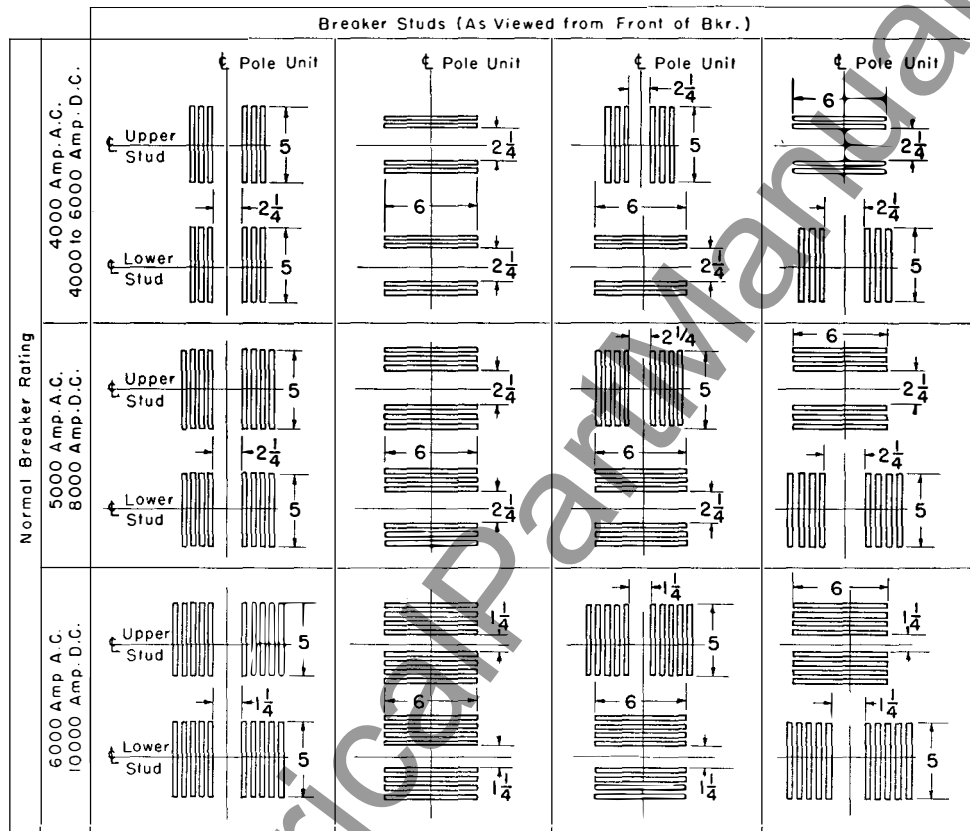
Breaker Studs (As Viewed from Front of Bkr.)

Normal Breaker Rating

4000 Amp. A.C.
4000 to 6000 Amp. D.C.

℄ Pole Unit
℄ Upper Stud
5
$2\frac{1}{4}$
℄ Lower Stud
5

℄ Pole Unit
$2\frac{1}{4}$
6
$2\frac{1}{4}$

℄ Pole Unit
$2\frac{1}{4}$
5
6
$2\frac{1}{4}$

℄ Pole Unit
6
$2\frac{1}{4}$
$2\frac{1}{4}$
5

5000 Amp. A.C.
8000 Amp. D.C.

℄ Upper Stud
5
$2\frac{1}{4}$
℄ Lower Stud
5

$2\frac{1}{4}$
6
$2\frac{1}{4}$

$2\frac{1}{4}$
5
6
$2\frac{1}{4}$

6
$2\frac{1}{4}$
$2\frac{1}{4}$
5

6000 Amp A.C.
10000 Amp. D.C.

℄ Upper Stud
5
$1\frac{1}{4}$
℄ Lower Stud
5

$1\frac{1}{4}$
6
$1\frac{1}{4}$

$1\frac{1}{4}$
5
6
$1\frac{1}{4}$

6
$1\frac{1}{4}$
$1\frac{1}{4}$
5

PartManual